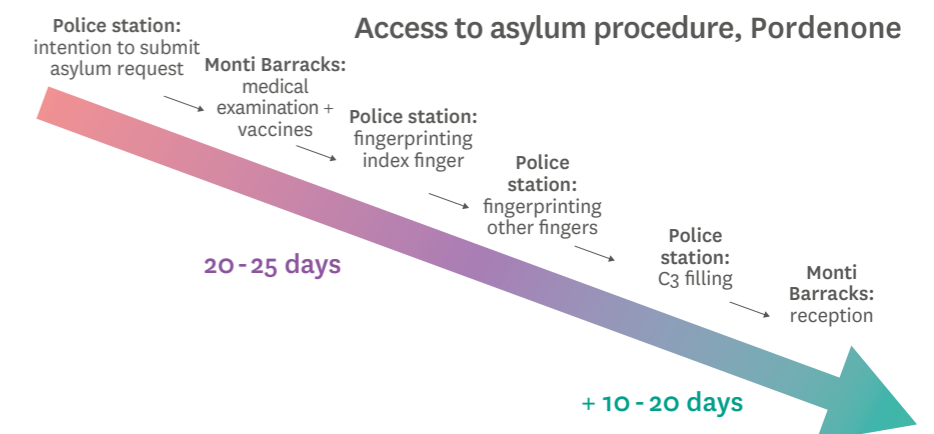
Access to asylum procedure, Pordenone

Police station: intention to submit asylum request

Monti Barracks: medical examination + vaccines

Police station: fingerprinting index finger

Police station: fingerprinting other fingers

Police station: C3 filling

Monti Barracks: reception

20 - 25 days

+ 10 - 20 days